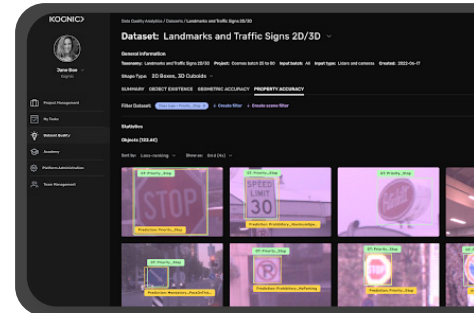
KOGNIC

Dane Doe
Kognic

Project Management
My Data
Dataset Quality
Academy
Platform Administration
Team Management

Data Quality Analytics / Datasets / Landmarks and Traffic Signs 2D/3D

Dataset: Landmarks and Traffic Signs 2D/3D

General information

Taxonomy: Landmarks and traffic signs 2D/3D Project: Cosmos batch 25 to 60 Input batch: All Input type: Lidars and cameras Created: 2022-06-17

Shape Type 2D Boxes, 3D Cuboids

SUMMARY OBJECT EXISTENCE GEOMETRIC ACCURACY PROPERTY ACCURACY

Filter Dataset: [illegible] + Create filter + Create scene filter

Statistics

Objects (133.4K)

Sort by: Loss ranking Show as: Grid (4x)

Priority_Stop
Prediction: Priority_Stop

Priority_Stop
Prediction: Prohibitory_MaximumSpe

Priority_Stop

Priority_Stop
Prediction: Mandatory_PassLeftOr

Priority_Stop
Prediction: Prohibitory_NoParking

Priority_Stop
Prediction: Priority_Stop

Priority_Stop